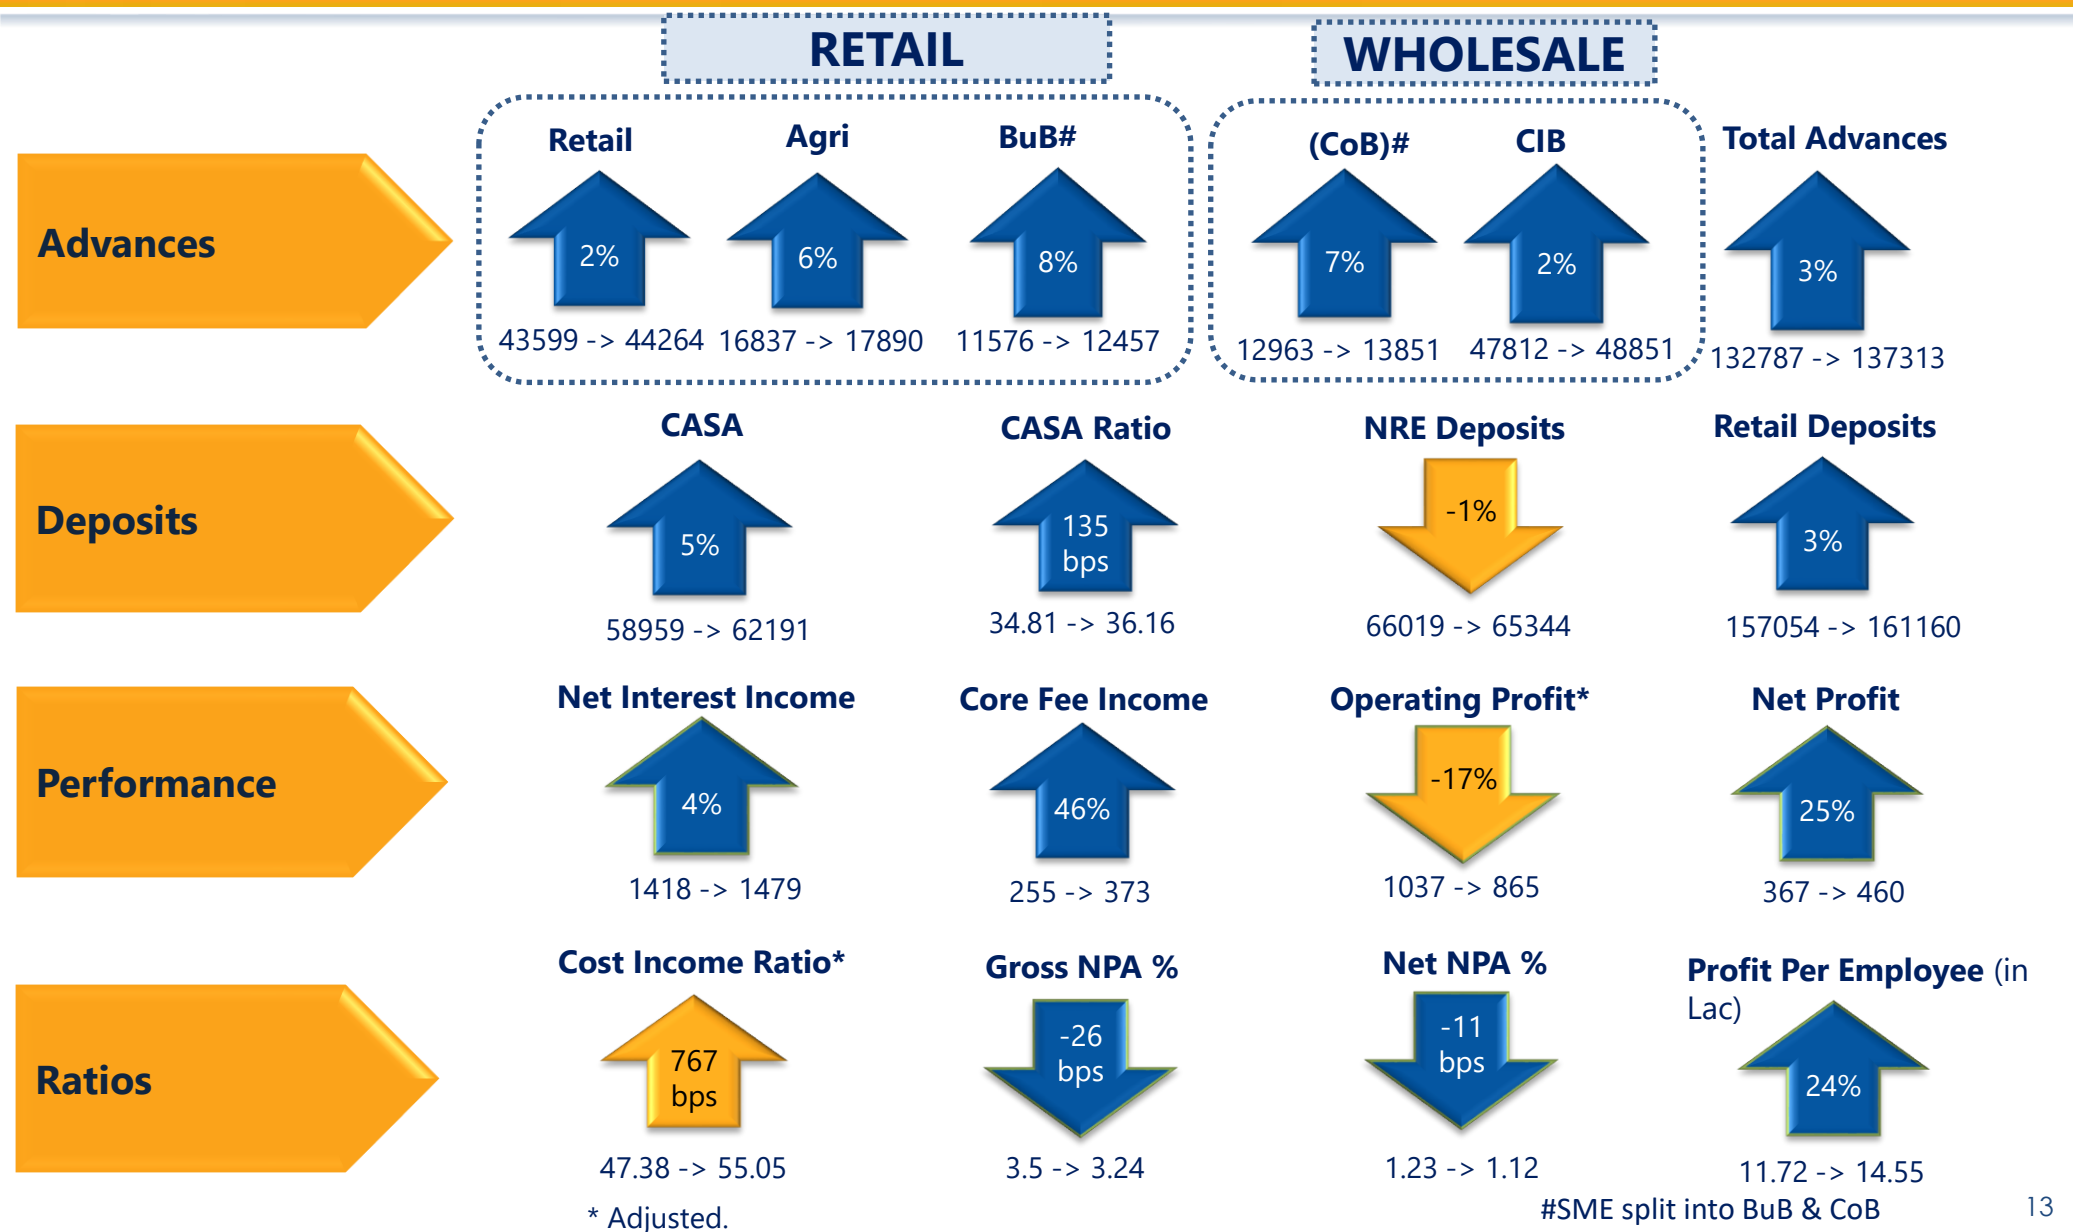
RETAIL

WHOLESALE

Advances

Retail
2%
43599 -> 44264

Agri
6%
16837 -> 17890

BuB#
8%
11576 -> 12457

(CoB)#
7%
12963 -> 13851

CIB
2%
47812 -> 48851

Total Advances
3%
132787 -> 137313

Deposits

CASA
5%
58959 -> 62191

CASA Ratio
135 bps
34.81 -> 36.16

NRE Deposits
-1%
66019 -> 65344

Retail Deposits
3%
157054 -> 161160

Performance

Net Interest Income
4%
1418 -> 1479

Core Fee Income
46%
255 -> 373

Operating Profit*
-17%
1037 -> 865

Net Profit
25%
367 -> 460

Ratios

Cost Income Ratio*
767 bps
47.38 -> 55.05

Gross NPA %
-26 bps
3.5 -> 3.24

Net NPA %
-11 bps
1.23 -> 1.12

Profit Per Employee (in Lac)
24%
11.72 -> 14.55

* Adjusted.

#SME split into BuB & CoB

13